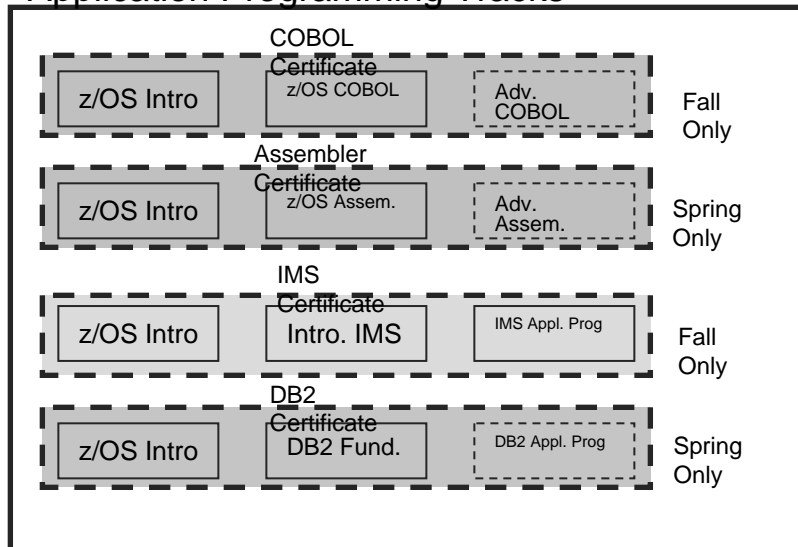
Application Programming Tracks

COBOL Certificate

z/OS Intro

z/OS COBOL

Adv. COBOL

Fall Only

Assembler Certificate

z/OS Intro

z/OS Assem.

Adv. Assem.

Spring Only

IMS Certificate

z/OS Intro

Intro. IMS

IMS Appl. Prog

Fall Only

DB2 Certificate

z/OS Intro

DB2 Fund.

DB2 Appl. Prog

Spring Only